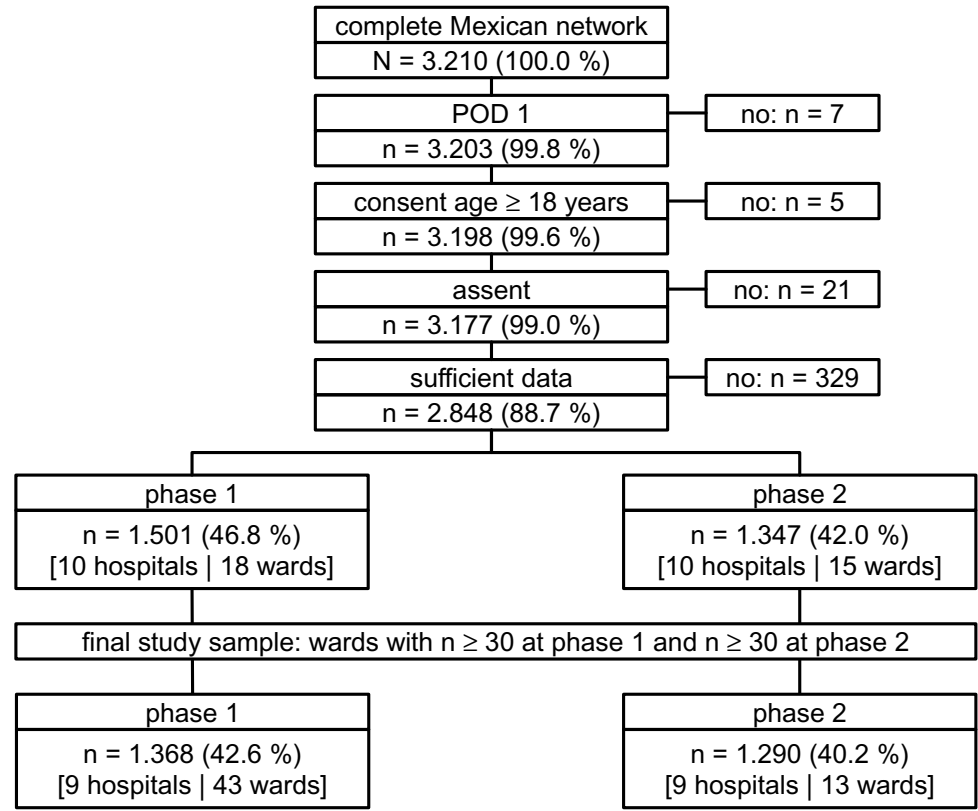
complete Mexican network
N = 3.210 (100.0 %)

POD 1
n = 3.203 (99.8 %)

no: n = 7

consent age ≥ 18 years
n = 3.198 (99.6 %)

no: n = 5

assent
n = 3.177 (99.0 %)

no: n = 21

sufficient data
n = 2.848 (88.7 %)

no: n = 329

phase 1
n = 1.501 (46.8 %)
[10 hospitals | 18 wards]

phase 2
n = 1.347 (42.0 %)
[10 hospitals | 15 wards]

final study sample: wards with n ≥ 30 at phase 1 and n ≥ 30 at phase 2

phase 1
n = 1.368 (42.6 %)
[9 hospitals | 43 wards]

phase 2
n = 1.290 (40.2 %)
[9 hospitals | 13 wards]